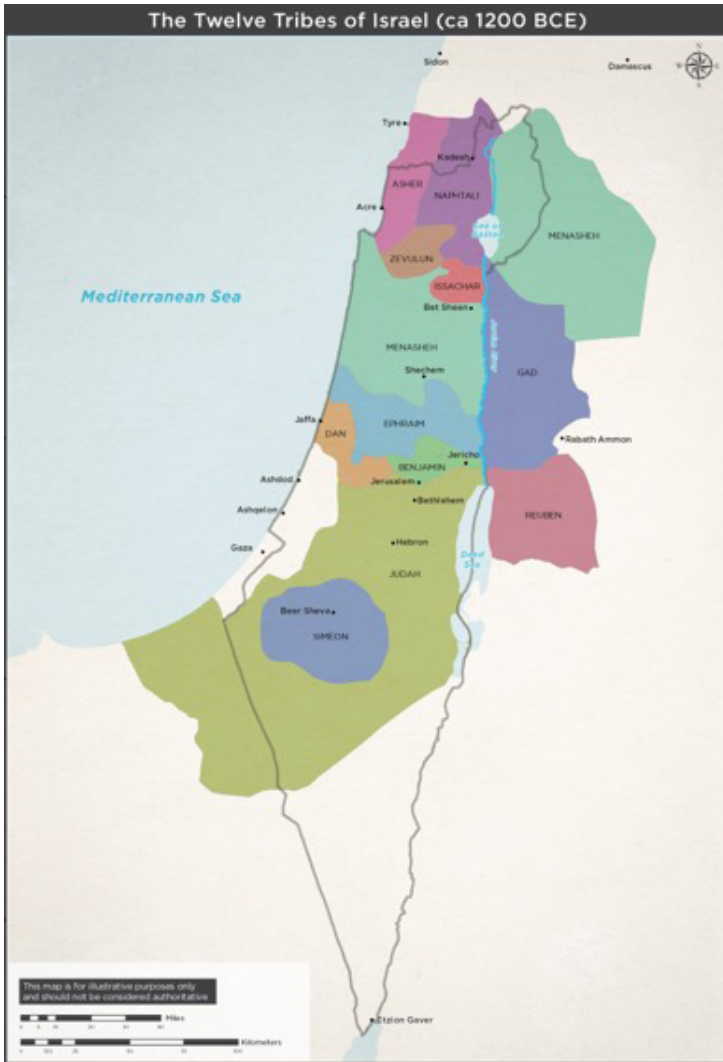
The Twelve Tribes of Israel (ca 1200 BCE)

Sidon

Damascus

Tyre

Kadesh

ASHER

NAPHTALI

Acre

Sea of Galilee

MENASHEH

ZEVULUN

ISSACHAR

Mediterranean Sea

Bet Shean

Jordan River

MENASHEH

Shechem

GAD

Jaffa

DAN

EPHRAIM

Rabath Ammon

Jericho

BENJAMIN

Ashdod

Jerusalem

Bethlehem

Ashqelon

REUBEN

Gaza

Hebron

Dead Sea

JUDAH

Beer Sheva

SIMEON

This map is for illustrative purposes only and should not be considered authoritative

Miles

Kilometers

Etzion Gever